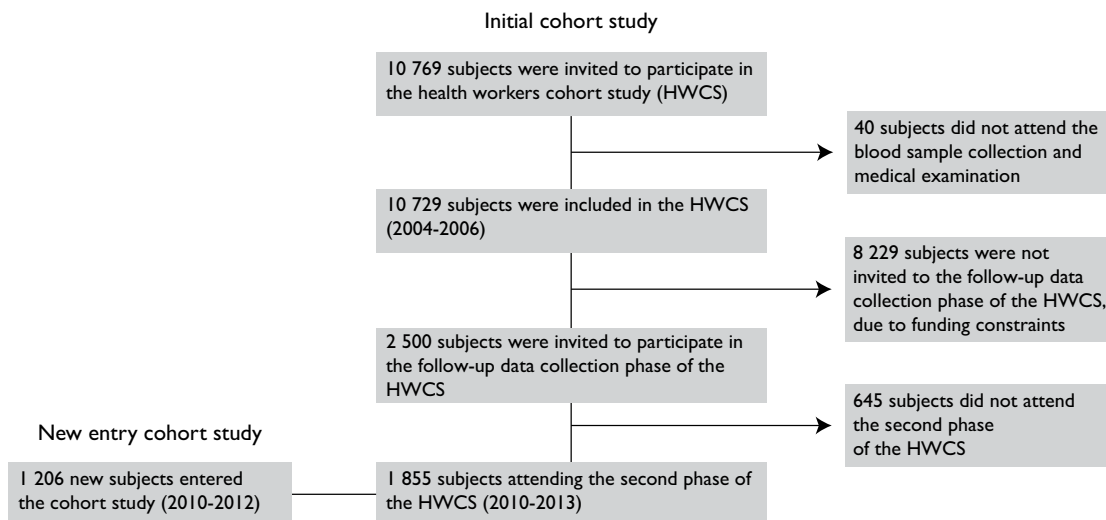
Initial cohort study

10 769 subjects were invited to participate in the health workers cohort study (HWCS)

40 subjects did not attend the blood sample collection and medical examination

10 729 subjects were included in the HWCS (2004-2006)

8 229 subjects were not invited to the follow-up data collection phase of the HWCS, due to funding constraints

2 500 subjects were invited to participate in the follow-up data collection phase of the HWCS

645 subjects did not attend the second phase of the HWCS

New entry cohort study

1 206 new subjects entered the cohort study (2010-2012)

1 855 subjects attending the second phase of the HWCS (2010-2013)